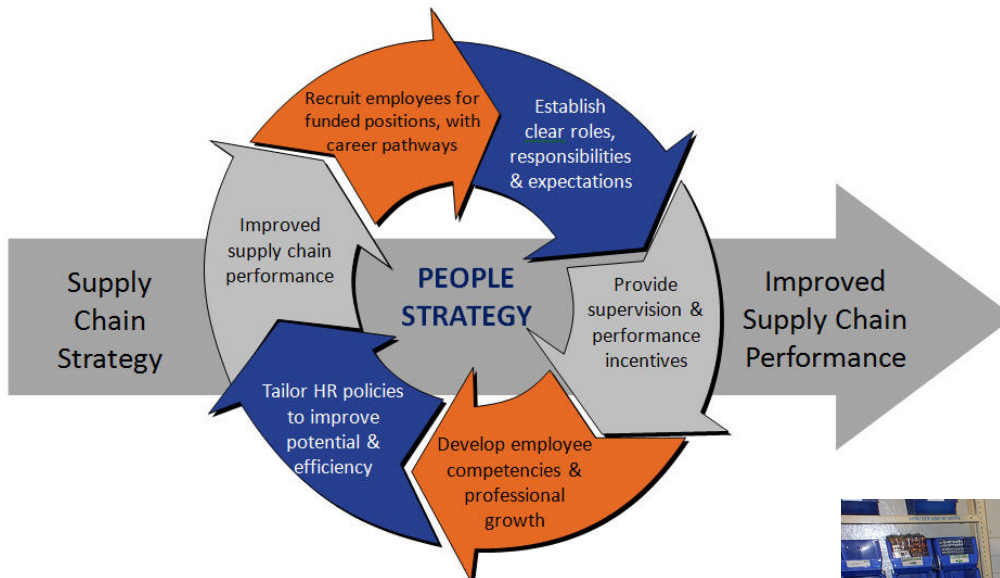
Supply Chain Strategy

Recruit employees for funded positions, with career pathways

Establish clear roles, responsibilities & expectations

Provide supervision & performance incentives

Develop employee competencies & professional growth

Tailor HR policies to improve potential & efficiency

Improved supply chain performance

PEOPLE STRATEGY

Improved Supply Chain Performance